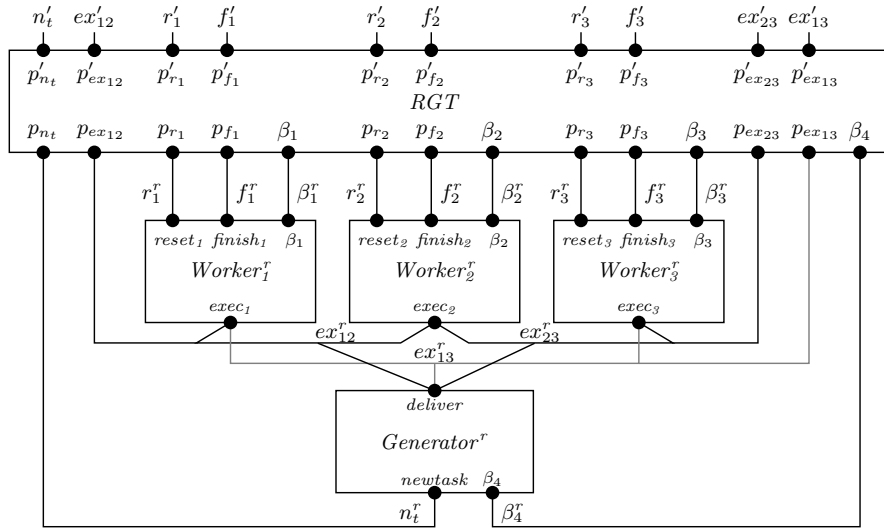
$n'_t$ $ex'_{12}$ $r'_1$ $f'_1$ $r'_2$ $f'_2$ $r'_3$ $f'_3$ $ex'_{23}$ $ex'_{13}$

$p'_{n_t}$ $p'_{ex_{12}}$ $p'_{r_1}$ $p'_{f_1}$ $p'_{r_2}$ $p'_{f_2}$ $p'_{r_3}$ $p'_{f_3}$ $p'_{ex_{23}}$ $p'_{ex_{13}}$

$RGT$

$p_{n_t}$ $p_{ex_{12}}$ $p_{r_1}$ $p_{f_1}$ $\beta_1$ $p_{r_2}$ $p_{f_2}$ $\beta_2$ $p_{r_3}$ $p_{f_3}$ $\beta_3$ $p_{ex_{23}}$ $p_{ex_{13}}$ $\beta_4$

$r_1^r$ $f_1^r$ $\beta_1^r$ $r_2^r$ $f_2^r$ $\beta_2^r$ $r_3^r$ $f_3^r$ $\beta_3^r$

reset$_1$ finish$_1$ $\beta_1$
$Worker_1^r$
exec$_1$

reset$_2$ finish$_2$ $\beta_2$
$Worker_2^r$
exec$_2$

reset$_3$ finish$_3$ $\beta_3$
$Worker_3^r$
exec$_3$

$ex_{12}^r$ $ex_{23}^r$
$ex_{13}^r$

deliver
$Generator^r$
newtask $\beta_4$

$n_t^r$ $\beta_4^r$